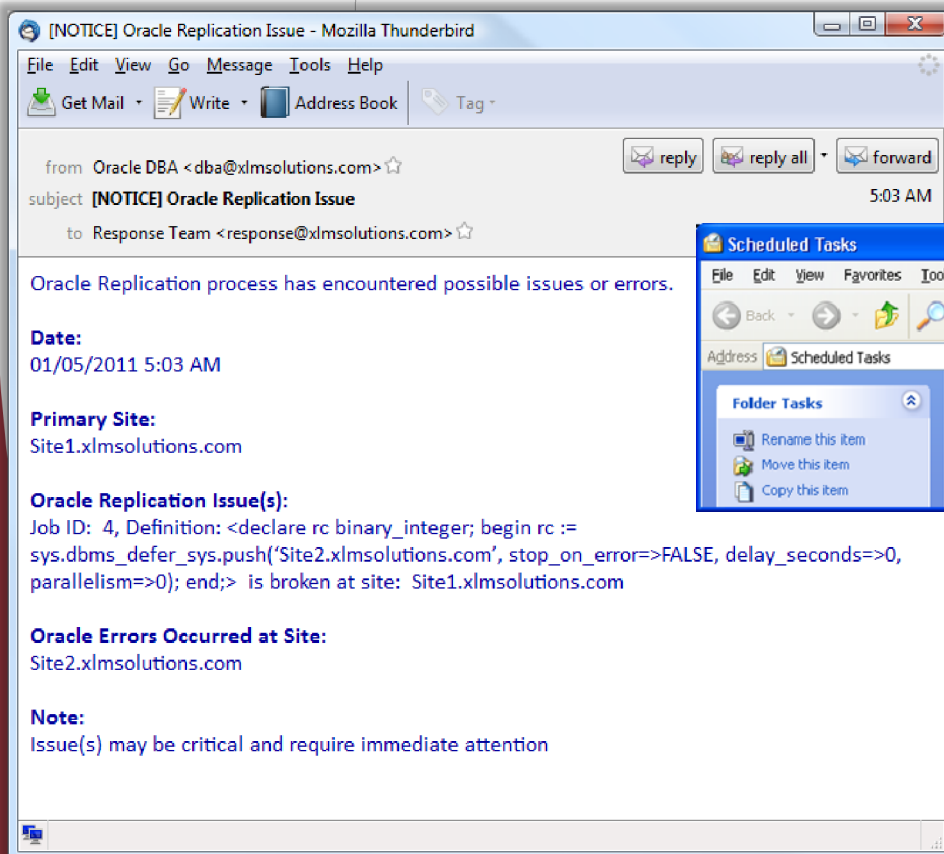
[NOTICE] Oracle Replication Issue - Mozilla Thunderbird

File Edit View Go Message Tools Help

Get Mail Write Address Book Tag

from Oracle DBA <dba@xlmsolutions.com>
subject [NOTICE] Oracle Replication Issue
to Response Team <response@xlmsolutions.com>

reply reply all forward
5:03 AM

Scheduled Tasks
File Edit View Favorites Too
Back
Address Scheduled Tasks
Folder Tasks
Rename this item
Move this item
Copy this item

Oracle Replication process has encountered possible issues or errors.

Date:
01/05/2011 5:03 AM

Primary Site:
Site1.xlmsolutions.com

Oracle Replication Issue(s):
Job ID: 4, Definition: <declare rc binary_integer; begin rc := sys.dbms_defer_sys.push('Site2.xlmsolutions.com', stop_on_error=>FALSE, delay_seconds=>0, parallelism=>0); end;> is broken at site: Site1.xlmsolutions.com

Oracle Errors Occurred at Site:
Site2.xlmsolutions.com

Note:
Issue(s) may be critical and require immediate attention